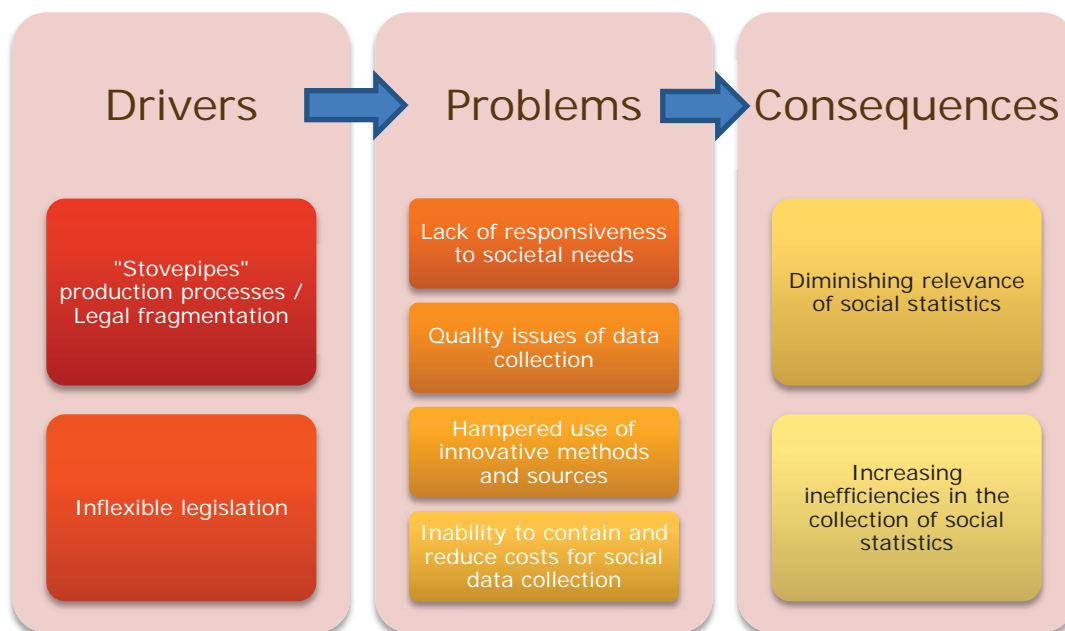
Drivers

"Stovepipes" production processes / Legal fragmentation

Inflexible legislation

Problems

Lack of responsiveness to societal needs

Quality issues of data collection

Hampered use of innovative methods and sources

Inability to contain and reduce costs for social data collection

Consequences

Diminishing relevance of social statistics

Increasing inefficiencies in the collection of social statistics